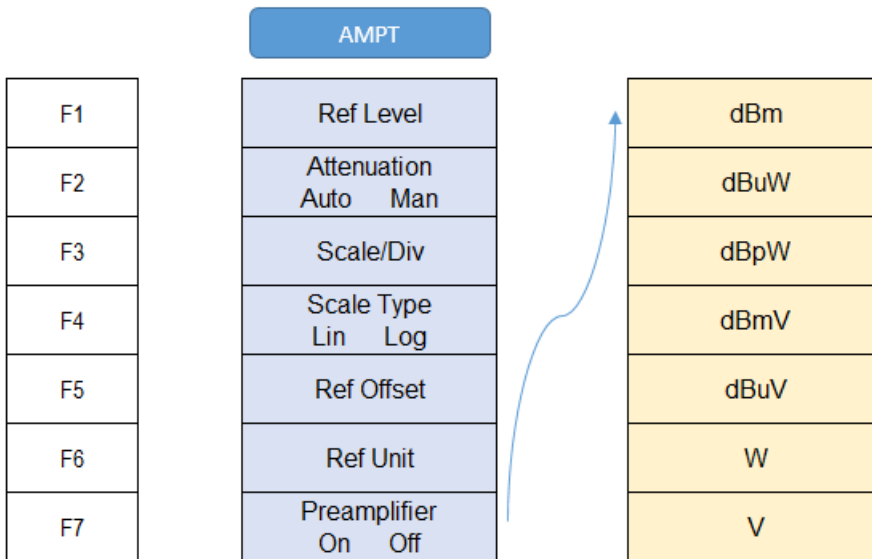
AMPT

| F1 |
|---|
| F2 |
| F3 |
| F4 |
| F5 |
| F6 |
| F7 |

| Ref Level |
|---|
| Attenuation Auto Man |
| Scale/Div |
| Scale Type Lin Log |
| Ref Offset |
| Ref Unit |
| Preamplifier On Off |

| dBm |
|---|
| dBuW |
| dBpW |
| dBmV |
| dBuV |
| W |
| V |